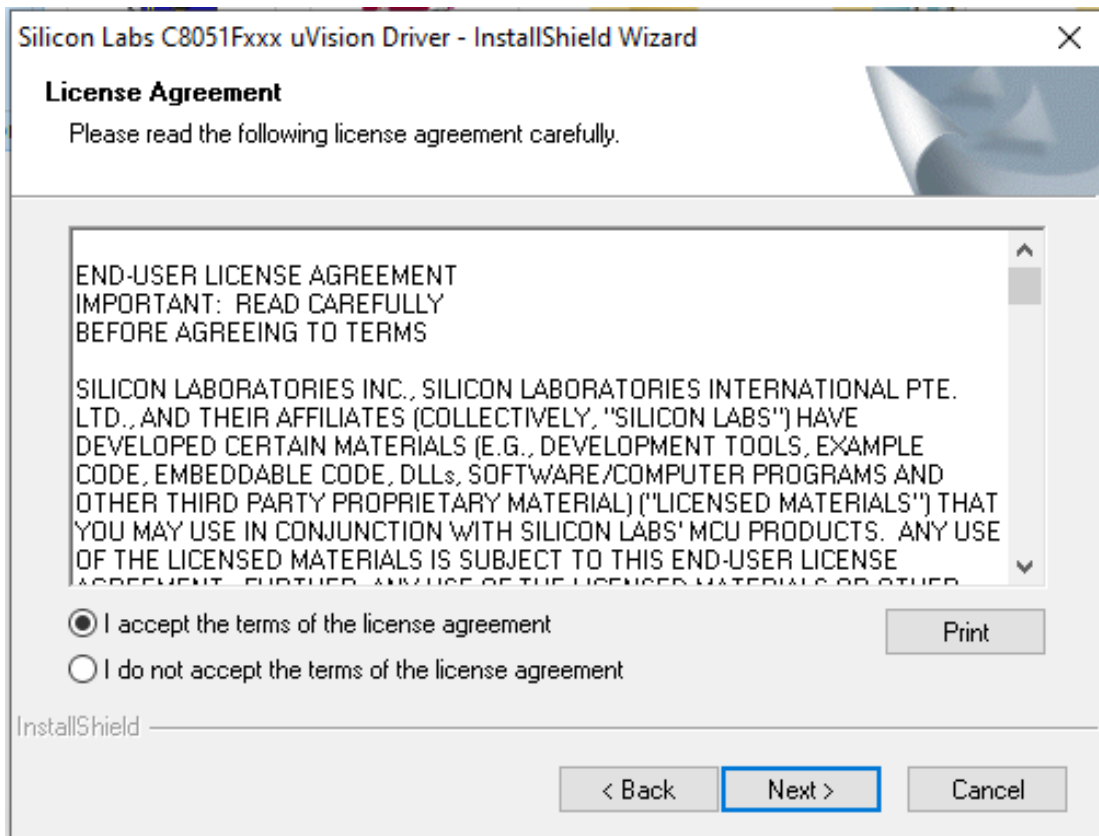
Silicon Labs C8051Fxxx uVision Driver - InstallShield Wizard

×

License Agreement

Please read the following license agreement carefully.

END-USER LICENSE AGREEMENT
IMPORTANT: READ CAREFULLY
BEFORE AGREEING TO TERMS

SILICON LABORATORIES INC., SILICON LABORATORIES INTERNATIONAL PTE. LTD., AND THEIR AFFILIATES (COLLECTIVELY, "SILICON LABS") HAVE DEVELOPED CERTAIN MATERIALS (E.G., DEVELOPMENT TOOLS, EXAMPLE CODE, EMBEDDABLE CODE, DLLs, SOFTWARE/COMPUTER PROGRAMS AND OTHER THIRD PARTY PROPRIETARY MATERIAL) ("LICENSED MATERIALS") THAT YOU MAY USE IN CONJUNCTION WITH SILICON LABS' MCU PRODUCTS. ANY USE OF THE LICENSED MATERIALS IS SUBJECT TO THIS END-USER LICENSE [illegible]

I accept the terms of the license agreement

I do not accept the terms of the license agreement

Print

InstallShield

< Back

Next >

Cancel